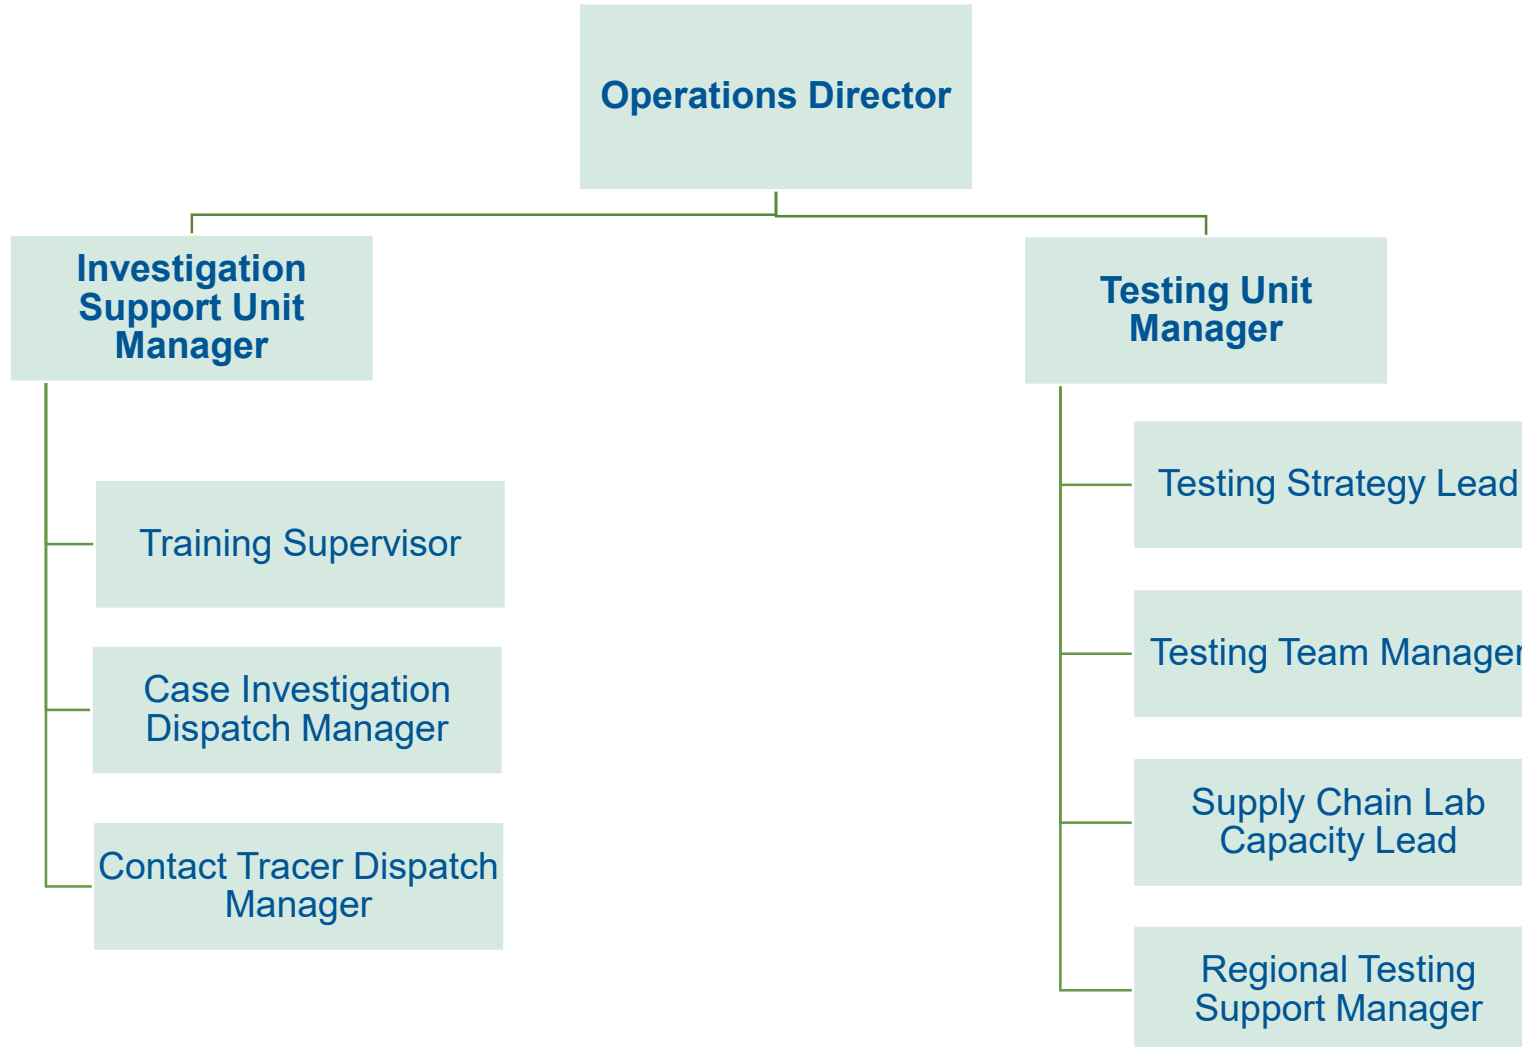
Operations Director

Investigation Support Unit Manager

Training Supervisor

Case Investigation Dispatch Manager

Contact Tracer Dispatch Manager

Testing Unit Manager

Testing Strategy Lead

Testing Team Manager

Supply Chain Lab Capacity Lead

Regional Testing Support Manager